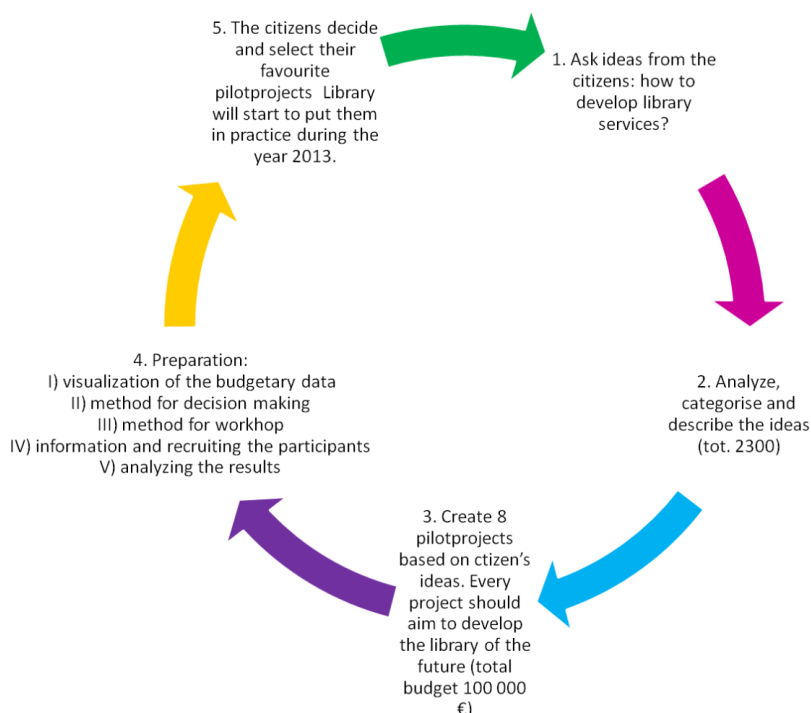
5. The citizens decide and select their favourite pilotprojects Library will start to put them in practice during the year 2013.

1. Ask ideas from the citizens: how to develop library services?

2. Analyze, categorise and describe the ideas (tot. 2300)

3. Create 8 pilotprojects based on ctizen's ideas. Every project should aim to develop the library of the future (total budget 100 000 €)

4. Preparation:
I) visualization of the budgetary data
II) method for decision making
III) method for workhop
IV) information and recruiting the participants
V) analyzing the results